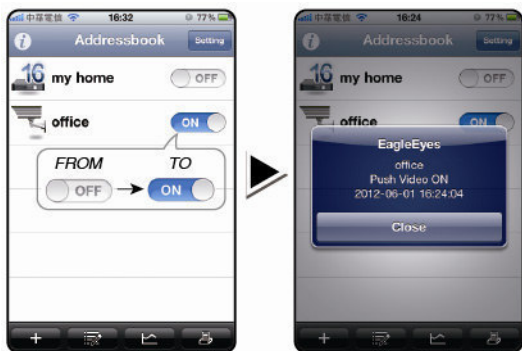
中華電信 16:32 77%
Addressbook
Setting
16
my home
OFF
office
ON
FROM
TO
OFF
ON

中華電信 16:24 77%
Addressbook
Setting
16
my home
OFF
office
ON
EagleEyes
office
Push Video ON
2012-06-01 16:24:04
Close